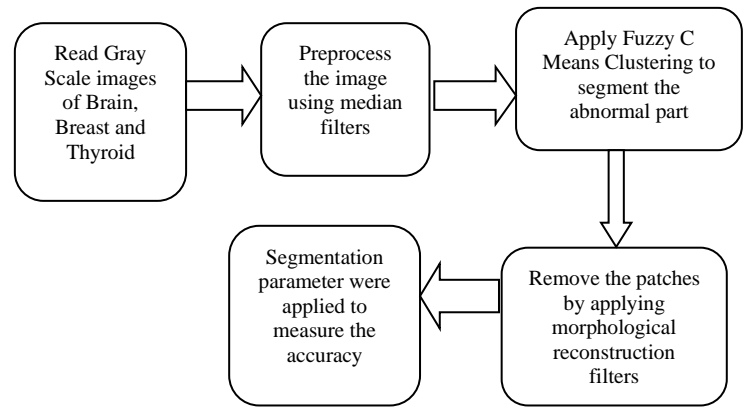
Read Gray Scale images of Brain, Breast and Thyroid

Preprocess the image using median filters

Apply Fuzzy C Means Clustering to segment the abnormal part

Remove the patches by applying morphological reconstruction filters

Segmentation parameter were applied to measure the accuracy